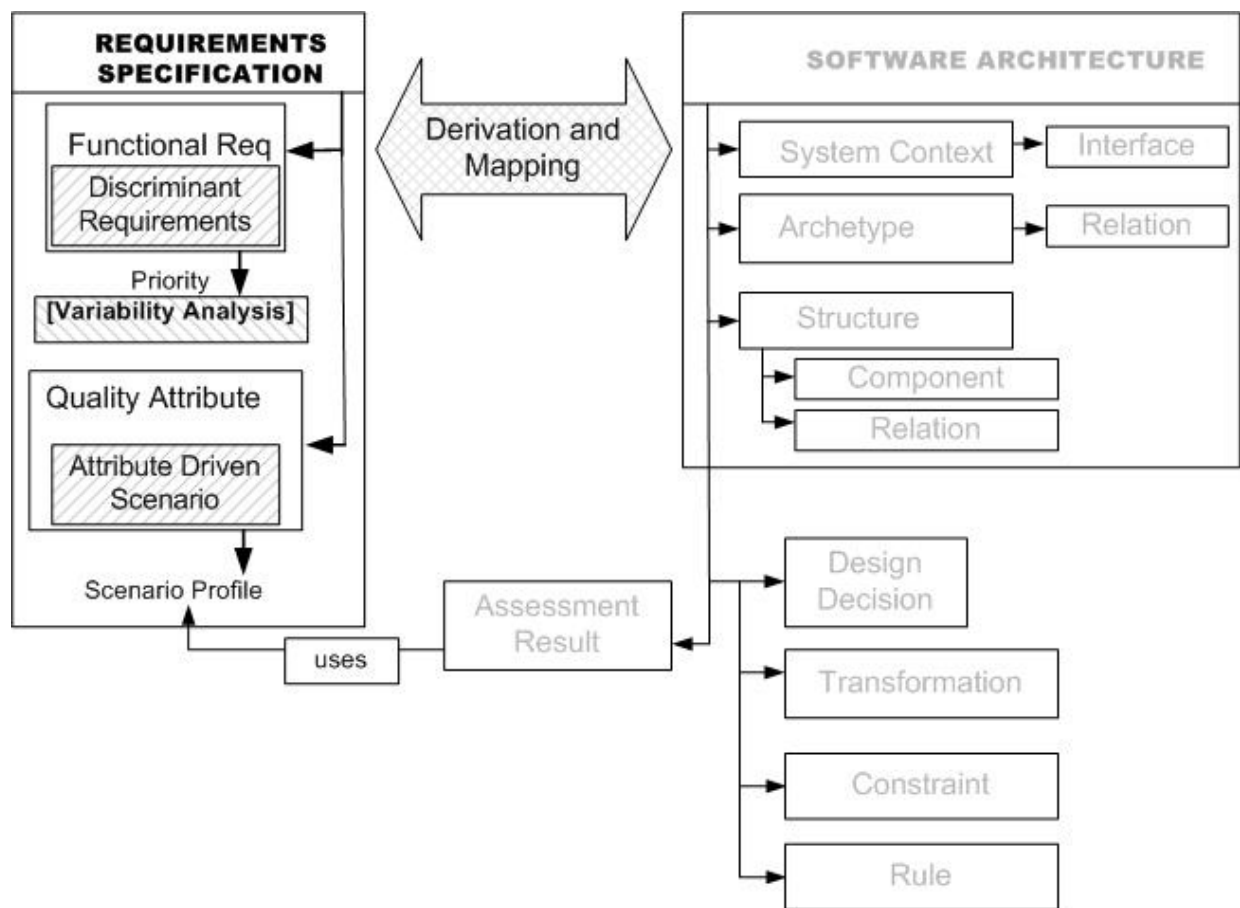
REQUIREMENTS SPECIFICATION

Functional Req

Discriminant Requirements

Priority

[Variability Analysis]

Quality Attribute

Attribute Driven Scenario

Scenario Profile

Derivation and Mapping

SOFTWARE ARCHITECTURE

System Context

Interface

Archetype

Relation

Structure

Component

Relation

uses

Assessment Result

Design Decision

Transformation

Constraint

Rule